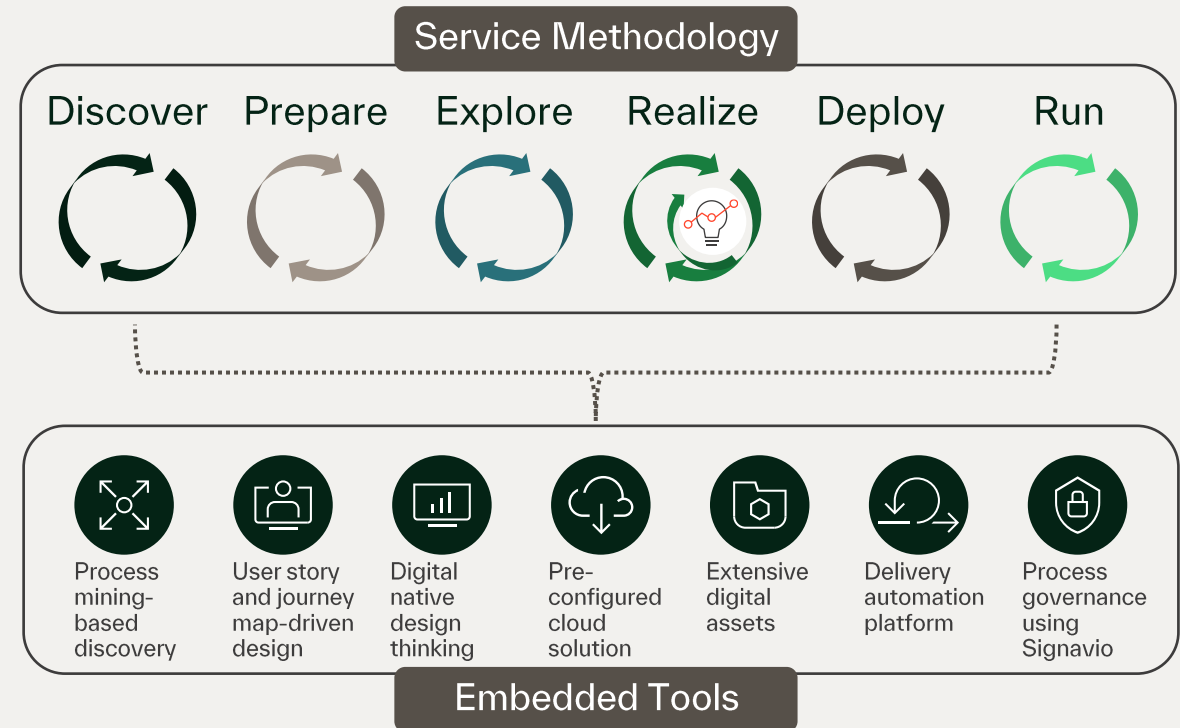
Service Methodology

Discover Prepare Explore Realize Deploy Run

Process mining-based discovery

User story and journey map-driven design

Digital native design thinking

Pre-configured cloud solution

Extensive digital assets

Delivery automation platform

Process governance using Signavio

Embedded Tools